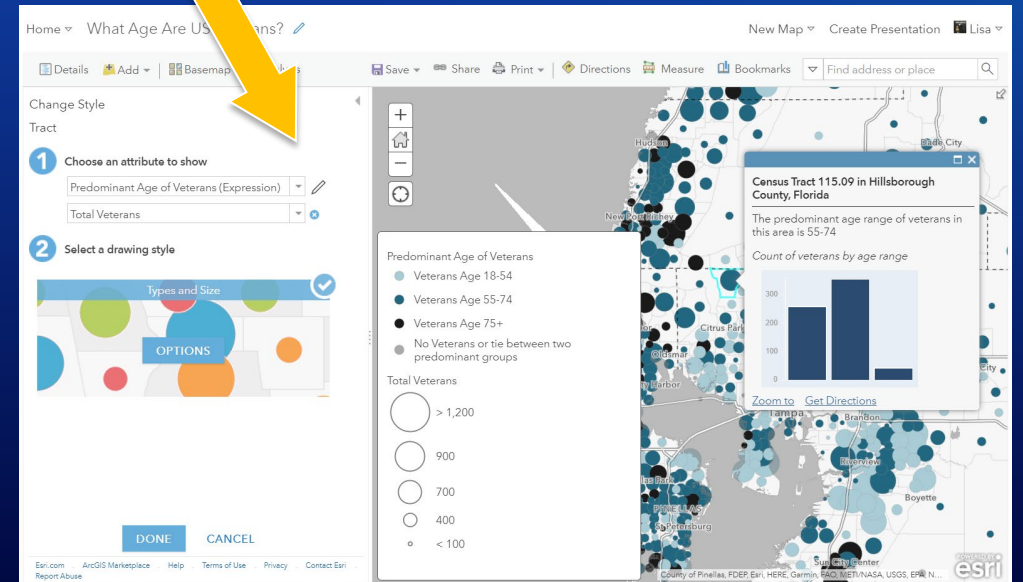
Home ▾ What Age Are US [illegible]ans? 

New Map ▾ Create Presentation Lisa ▾

Details Add ▾ Basemap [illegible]

Save ▾ Share Print ▾ Directions Measure Bookmarks Find address or place

Change Style

Tract

1 Choose an attribute to show

Predominant Age of Veterans (Expression)

Total Veterans

2 Select a drawing style

Types and Size

OPTIONS

DONE CANCEL

Esri.com ArcGIS Marketplace Help Terms of Use Privacy Contact Esri Report Abuse

Predominant Age of Veterans

Veterans Age 18-54

Veterans Age 55-74

Veterans Age 75+

No Veterans or tie between two predominant groups

Total Veterans

> 1,200

900

700

400

< 100

Census Tract 115.09 in Hillsborough County, Florida

The predominant age range of veterans in this area is 55-74

Count of veterans by age range

300

200

100

0

Zoom to Get Directions

Hudson

Dade City

New Port Richey

Citrus Park

Oldsmar

Harbor

Tampa

Brandon

Riverview

Boyette

Pinellas Park

PINELLAS

St Petersburg

Sun City Center

City

County of Pinellas, FDEP, Esri, HERE, Garmin, FAO, METI/NASA, USGS, EPA, N...

POWERED BY esri